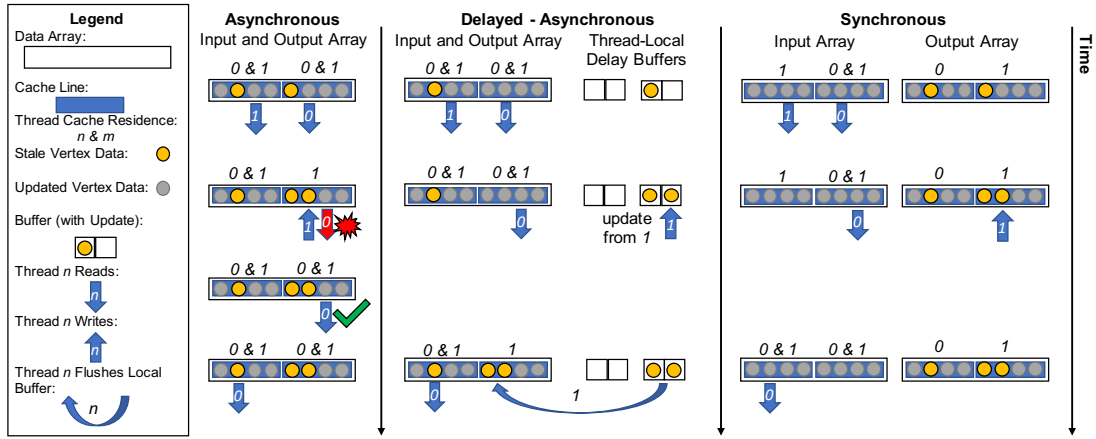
Legend
Data Array:
Cache Line:
Thread Cache Residence: n & m
Stale Vertex Data:
Updated Vertex Data:
Buffer (with Update):
Thread n Reads:
n
Thread n Writes:
n
Thread n Flushes Local Buffer:
n

Asynchronous
Input and Output Array
0 & 1 0 & 1
1 0
0 & 1 1
1 0
0 & 1 0 & 1
0
0 & 1 0 & 1
0

Delayed - Asynchronous
Input and Output Array
Thread-Local Delay Buffers
0 & 1 0 & 1
1 0
0 & 1 0 & 1
0
update from 1
1
0 & 1 1
0
1

Synchronous
Input Array
Output Array
1 0 & 1 0 1
1 0
1 0 & 1 0 1
0
1
0 & 1 0 & 1 0 1
0

Time